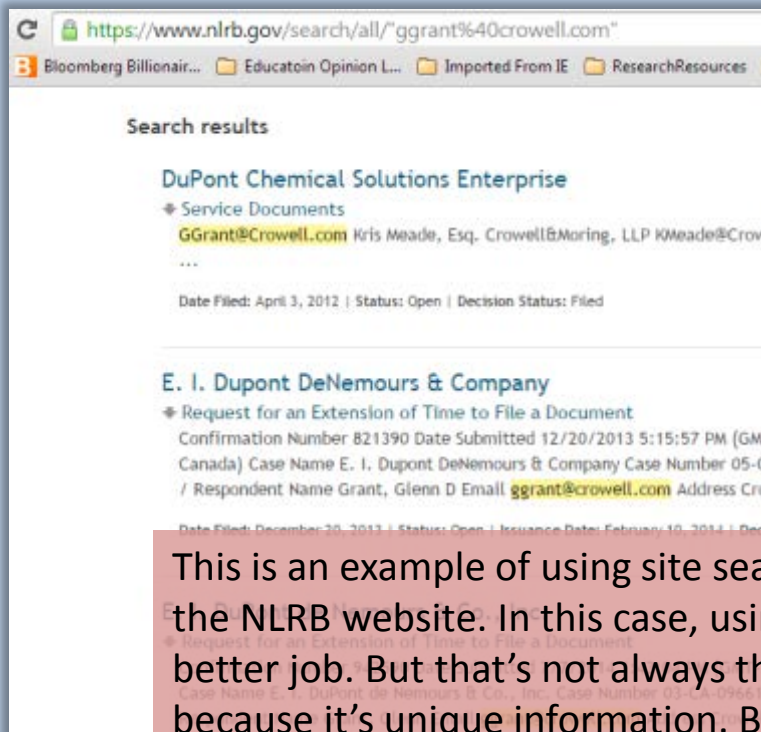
https://www.nlrb.gov/search/all/"ggrant%40crowell.com"

Bloomberg Billionair... Educatoin Opinion L... Imported From IE ResearchResources

Search results

DuPont Chemical Solutions Enterprise

Service Documents

GGrant@Crowell.com Kris Meade, Esq. Crowell&Moring, LLP KMeade@Crov

...

Date Filed: April 3, 2012 | Status: Open | Decision Status: Filed

E. I. Dupont DeNemours & Company

Request for an Extension of Time to File a Document

Confirmation Number 821390 Date Submitted 12/20/2013 5:15:57 PM (GM Canada) Case Name E. I. Dupont DeNemours & Company Case Number 05-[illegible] / Respondent Name Grant, Glenn D Email ggrant@crowell.com Address Cr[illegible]

Date Filed: December 20, 2013 | Status: Open | Issuance Date: February 10, 2014 | De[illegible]

This is an example of using site sea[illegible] the NLRB website. In this case, usi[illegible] better job. But that's not always th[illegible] because it's unique information. B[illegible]

Request for an Extension of Time to File a Document

Case Name E. I. DuPont de Nemours & Co., Inc. Case Number 03-CA-0966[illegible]